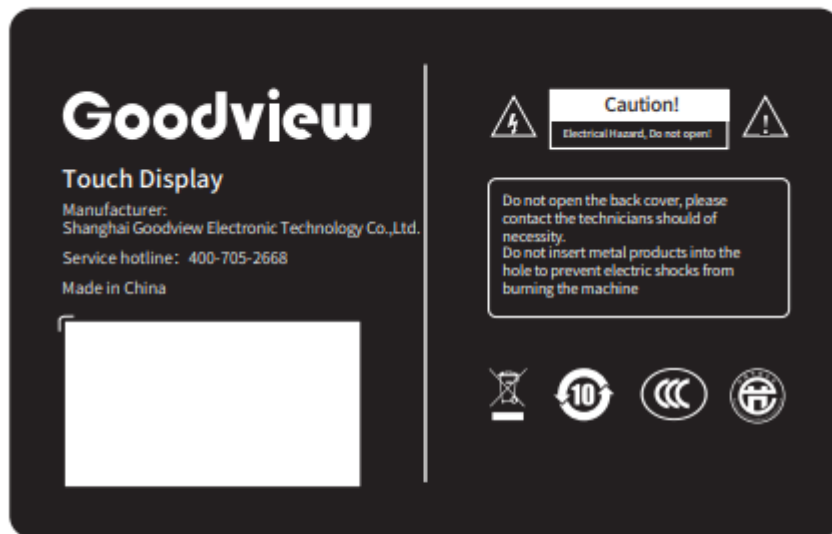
Goodview

Touch Display

Manufacturer:
Shanghai Goodview Electronic Technology Co.,Ltd.

Service hotline：400-705-2668

Made in China

Caution!

Electrical Hazard, Do not open!

Do not open the back cover, please contact the technicians should of necessity.
Do not insert metal products into the hole to prevent electric shocks from burning the machine

10